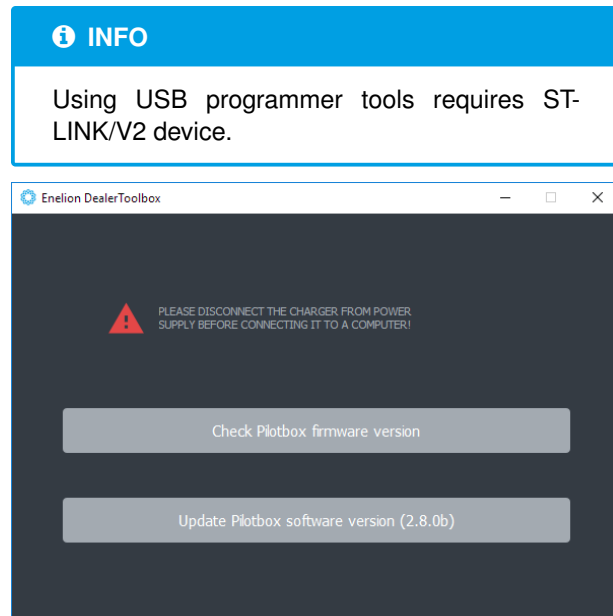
INFO

Using USB programmer tools requires ST-LINK/V2 device.

Enelion DealerToolbox

PLEASE DISCONNECT THE CHARGER FROM POWER SUPPLY BEFORE CONNECTING IT TO A COMPUTER!

Check Pilotbox firmware version

Update Pilotbox software version (2.8.0b)